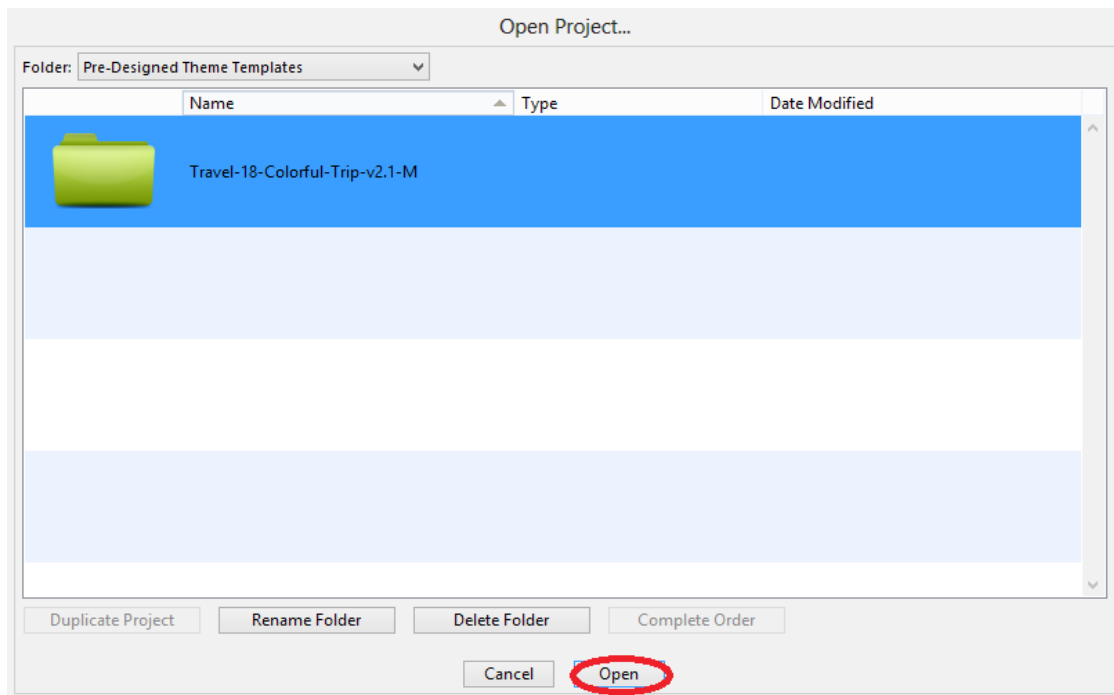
Open Project...

Folder: Pre-Designed Theme Templates

| Name | Type | Date Modified |
|---|---|---|
| Travel-18-Colorful-Trip-v2.1-M | | |

Duplicate Project
Rename Folder
Delete Folder
Complete Order

Cancel
Open